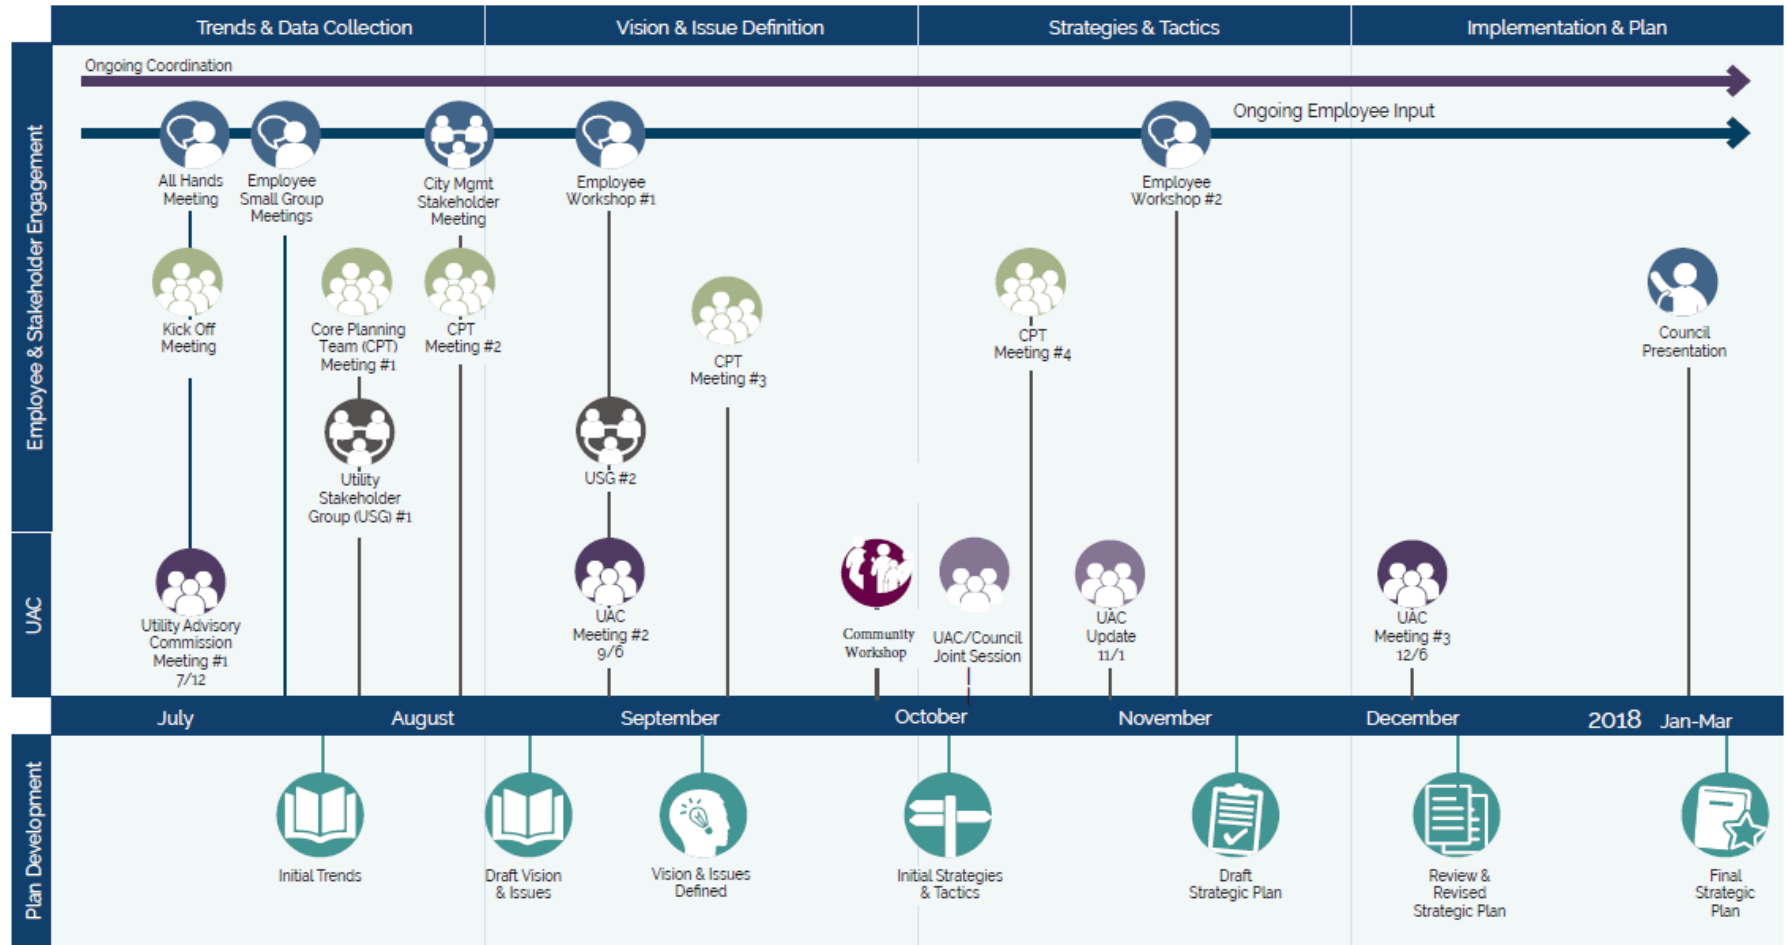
Trends & Data Collection

Vision & Issue Definition

Strategies & Tactics

Implementation & Plan

Employee & Stakeholder Engagement

Ongoing Coordination

Ongoing Employee Input

All Hands Meeting

Employee Small Group Meetings

City Mgmt Stakeholder Meeting

Employee Workshop #1

Employee Workshop #2

Kick Off Meeting

Core Planning Team (CPT) Meeting #1

CPT Meeting #2

CPT Meeting #3

CPT Meeting #4

Council Presentation

Utility Stakeholder Group (USG) #1

USG #2

UAC

Utility Advisory Commission Meeting #1 7/12

UAC Meeting #2 9/6

Community Workshop

UAC/Council Joint Session

UAC Update 11/1

UAC Meeting #3 12/6

July

August

September

October

November

December

2018 Jan-Mar

Plan Development

Initial Trends

Draft Vision & Issues

Vision & Issues Defined

Initial Strategies & Tactics

Draft Strategic Plan

Review & Revised Strategic Plan

Final Strategic Plan